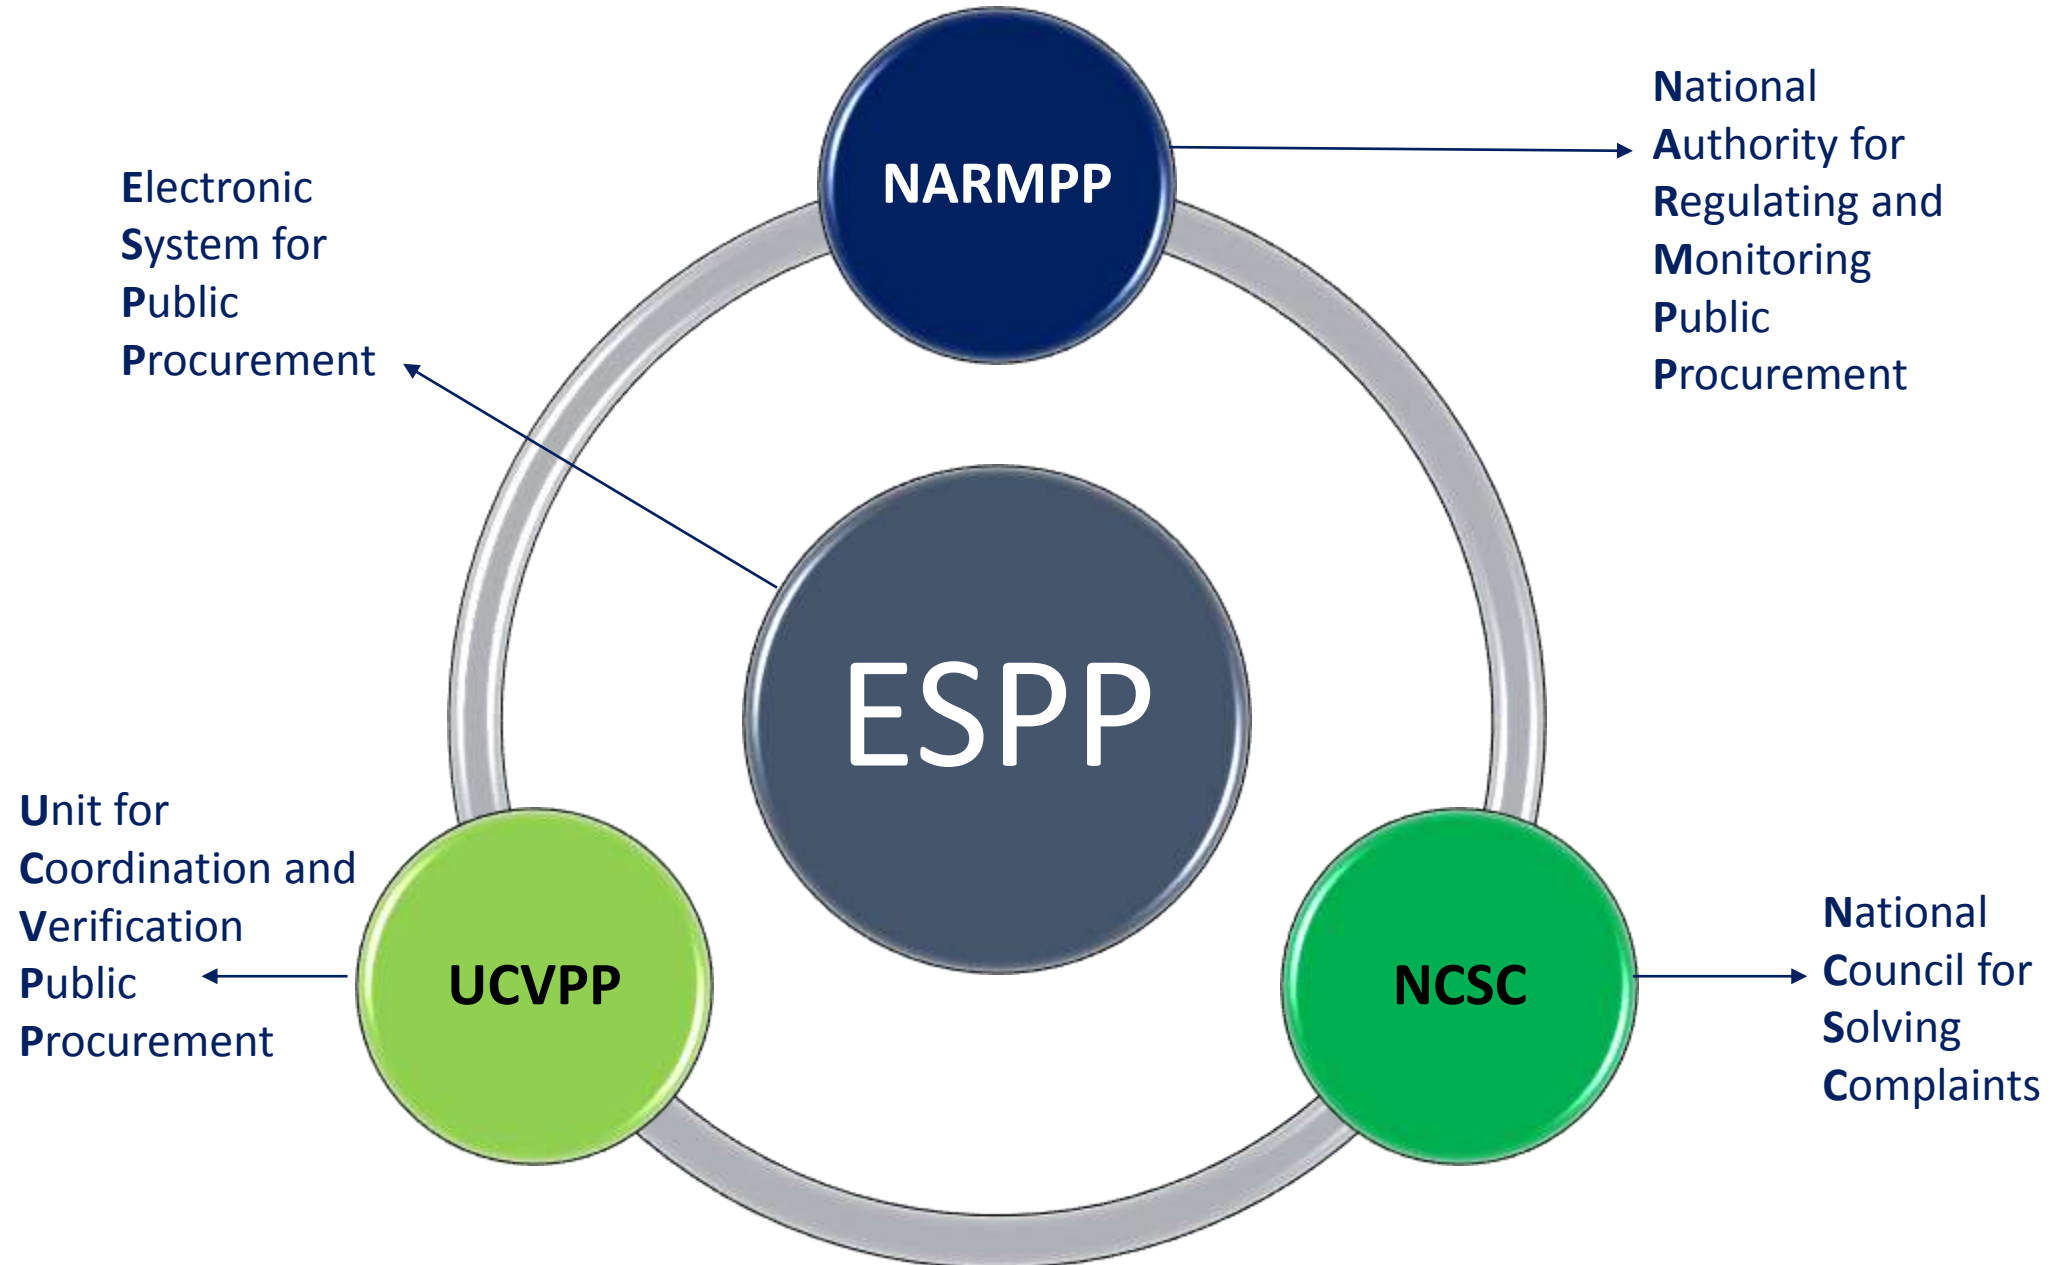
NARMPP

National Authority for Regulating and Monitoring Public Procurement

Electronic System for Public Procurement

ESPP

Unit for Coordination and Verification Public Procurement

UCVPP

NCSC

National Council for Solving Complaints